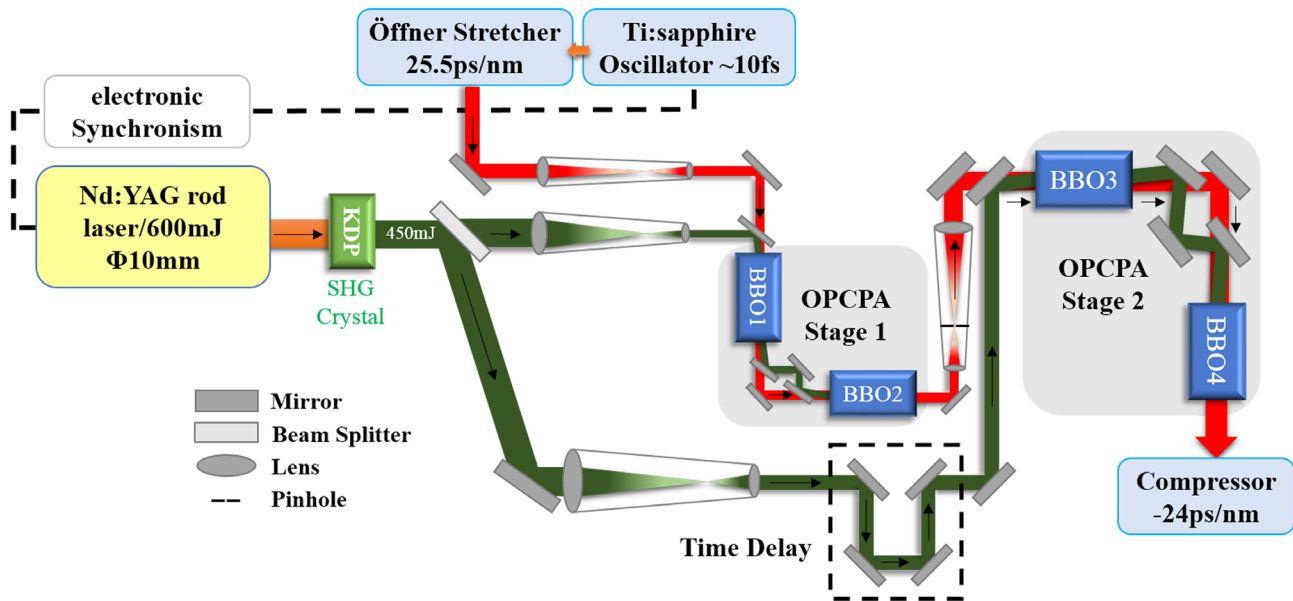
Öffner Stretcher
25.5ps/nm

Ti:sapphire
Oscillator ~10fs

electronic
Synchronism

Nd:YAG rod
laser/600mJ
Φ10mm

KDP

SHG
Crystal

450mJ

BBO1

OPCPA
Stage 1

BBO2

BBO3

OPCPA
Stage 2

BBO4

Mirror
Beam Splitter
Lens
Pinhole

Time Delay

Compressor
-24ps/nm